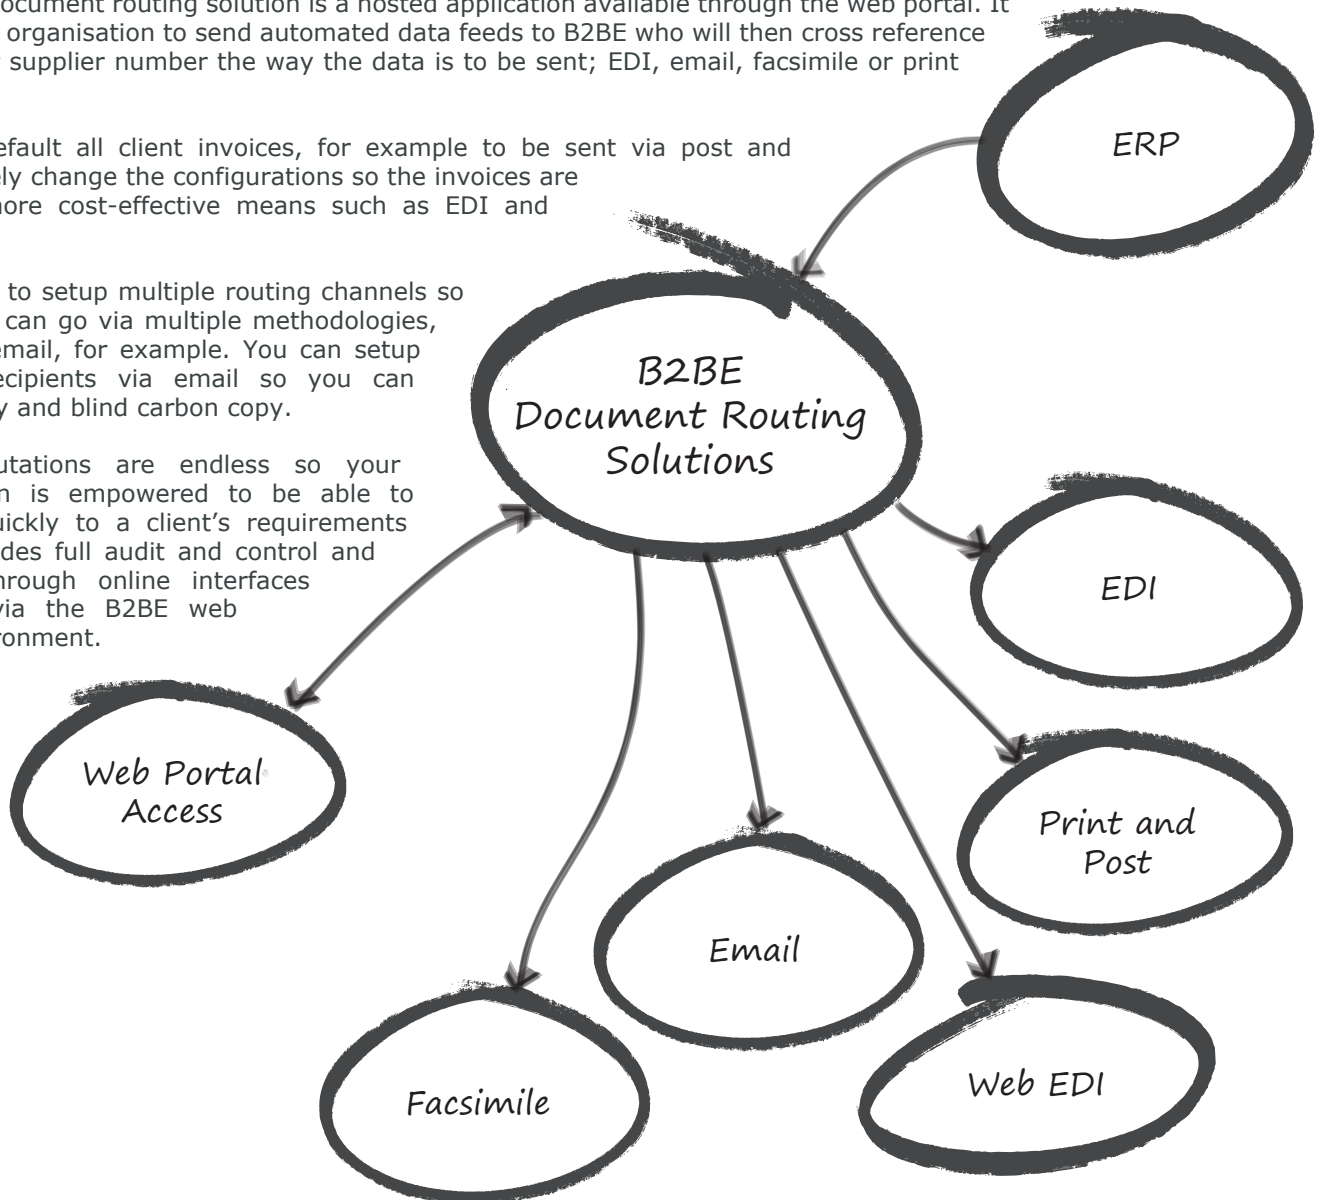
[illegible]ocument routing solution is a hosted application available through the web portal. It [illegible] organisation to send automated data feeds to B2BE who will then cross reference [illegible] supplier number the way the data is to be sent; EDI, email, facsimile or print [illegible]

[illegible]efault all client invoices, for example to be sent via post and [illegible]ly change the configurations so the invoices are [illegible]ore cost-effective means such as EDI and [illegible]

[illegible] to setup multiple routing channels so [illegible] can go via multiple methodologies, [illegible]email, for example. You can setup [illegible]ecipients via email so you can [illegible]y and blind carbon copy.

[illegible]utations are endless so your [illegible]n is empowered to be able to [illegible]uickly to a client's requirements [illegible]des full audit and control and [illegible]hrough online interfaces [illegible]via the B2BE web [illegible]ronment.

ERP

B2BE
Document Routing
Solutions

EDI

Web Portal
Access

Print and
Post

Email

Facsimile

Web EDI